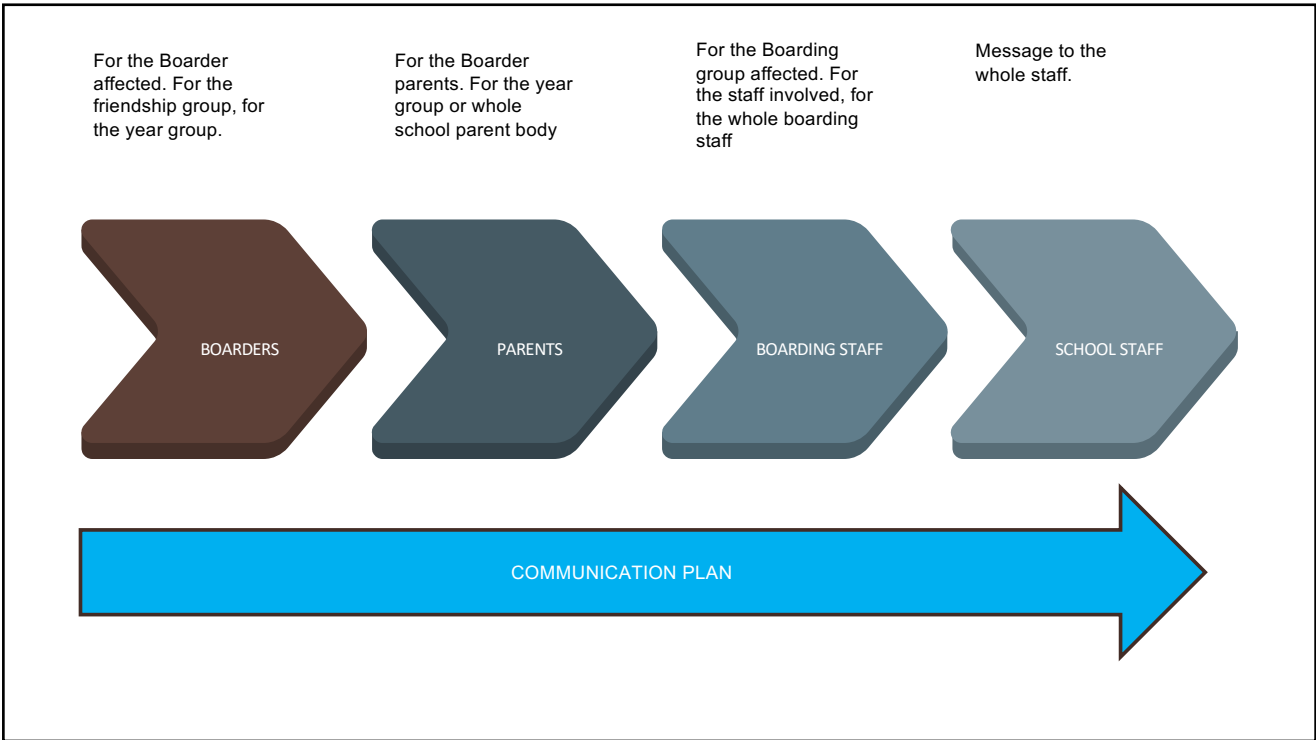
For the Boarder affected. For the friendship group, for the year group.

For the Boarder parents. For the year group or whole school parent body

For the Boarding group affected. For the staff involved, for the whole boarding staff

Message to the whole staff.

BOARDERS

PARENTS

BOARDING STAFF

SCHOOL STAFF

COMMUNICATION PLAN